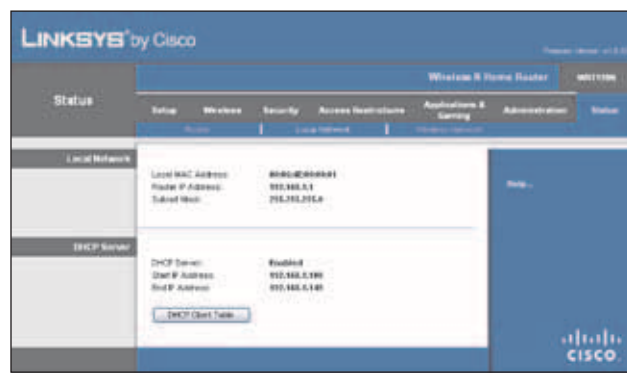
LINKSYS® by Cisco

Firmware Version: v1.0.0

Wireless-N Home Router WRT120N

Status

Setup Wireless Security Access Restrictions Applications & Gaming Administration Status

Router | Local Network | Wireless Network

Local Network

Local MAC Address: 00:00:00:00:00:01
Router IP Address: 192.168.1.1
Subnet Mask: 255.255.255.0

Help...

DHCP Server

DHCP Server: Enabled
Start IP Address: 192.168.1.100
End IP Address: 192.168.1.149

DHCP Client Table

cisco